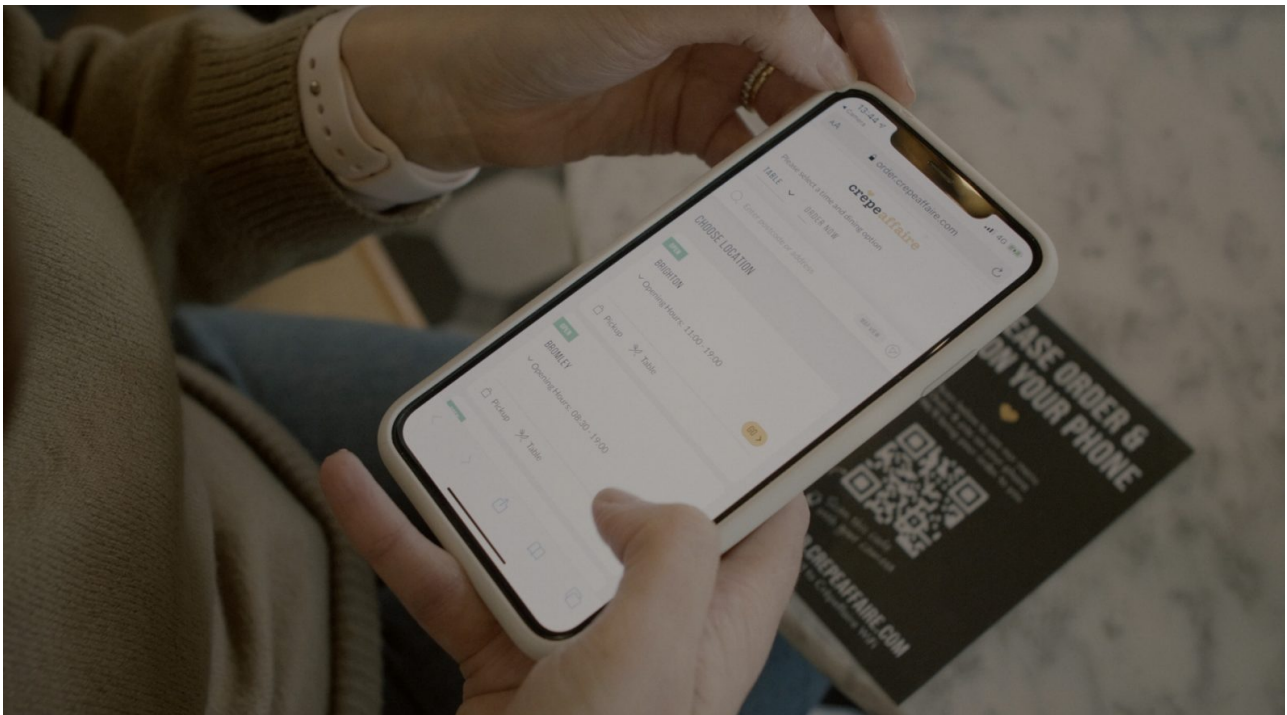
12:44
AA
order.crepeaffaire.com
4G
crêpeaffaire
Please select a time and dining option
TABLE
ORDER NOW
CHOOSE LOCATION
OPEN
BRIGHTON
Opening Hours: 11:00 - 19:00
Pickup
Table
OPEN
BROMLEY
Opening Hours: 08:30 - 19:00
Pickup
Table
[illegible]EASE ORDER &
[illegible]ON YOUR PHONE
CREPEAFFAIRE.COM